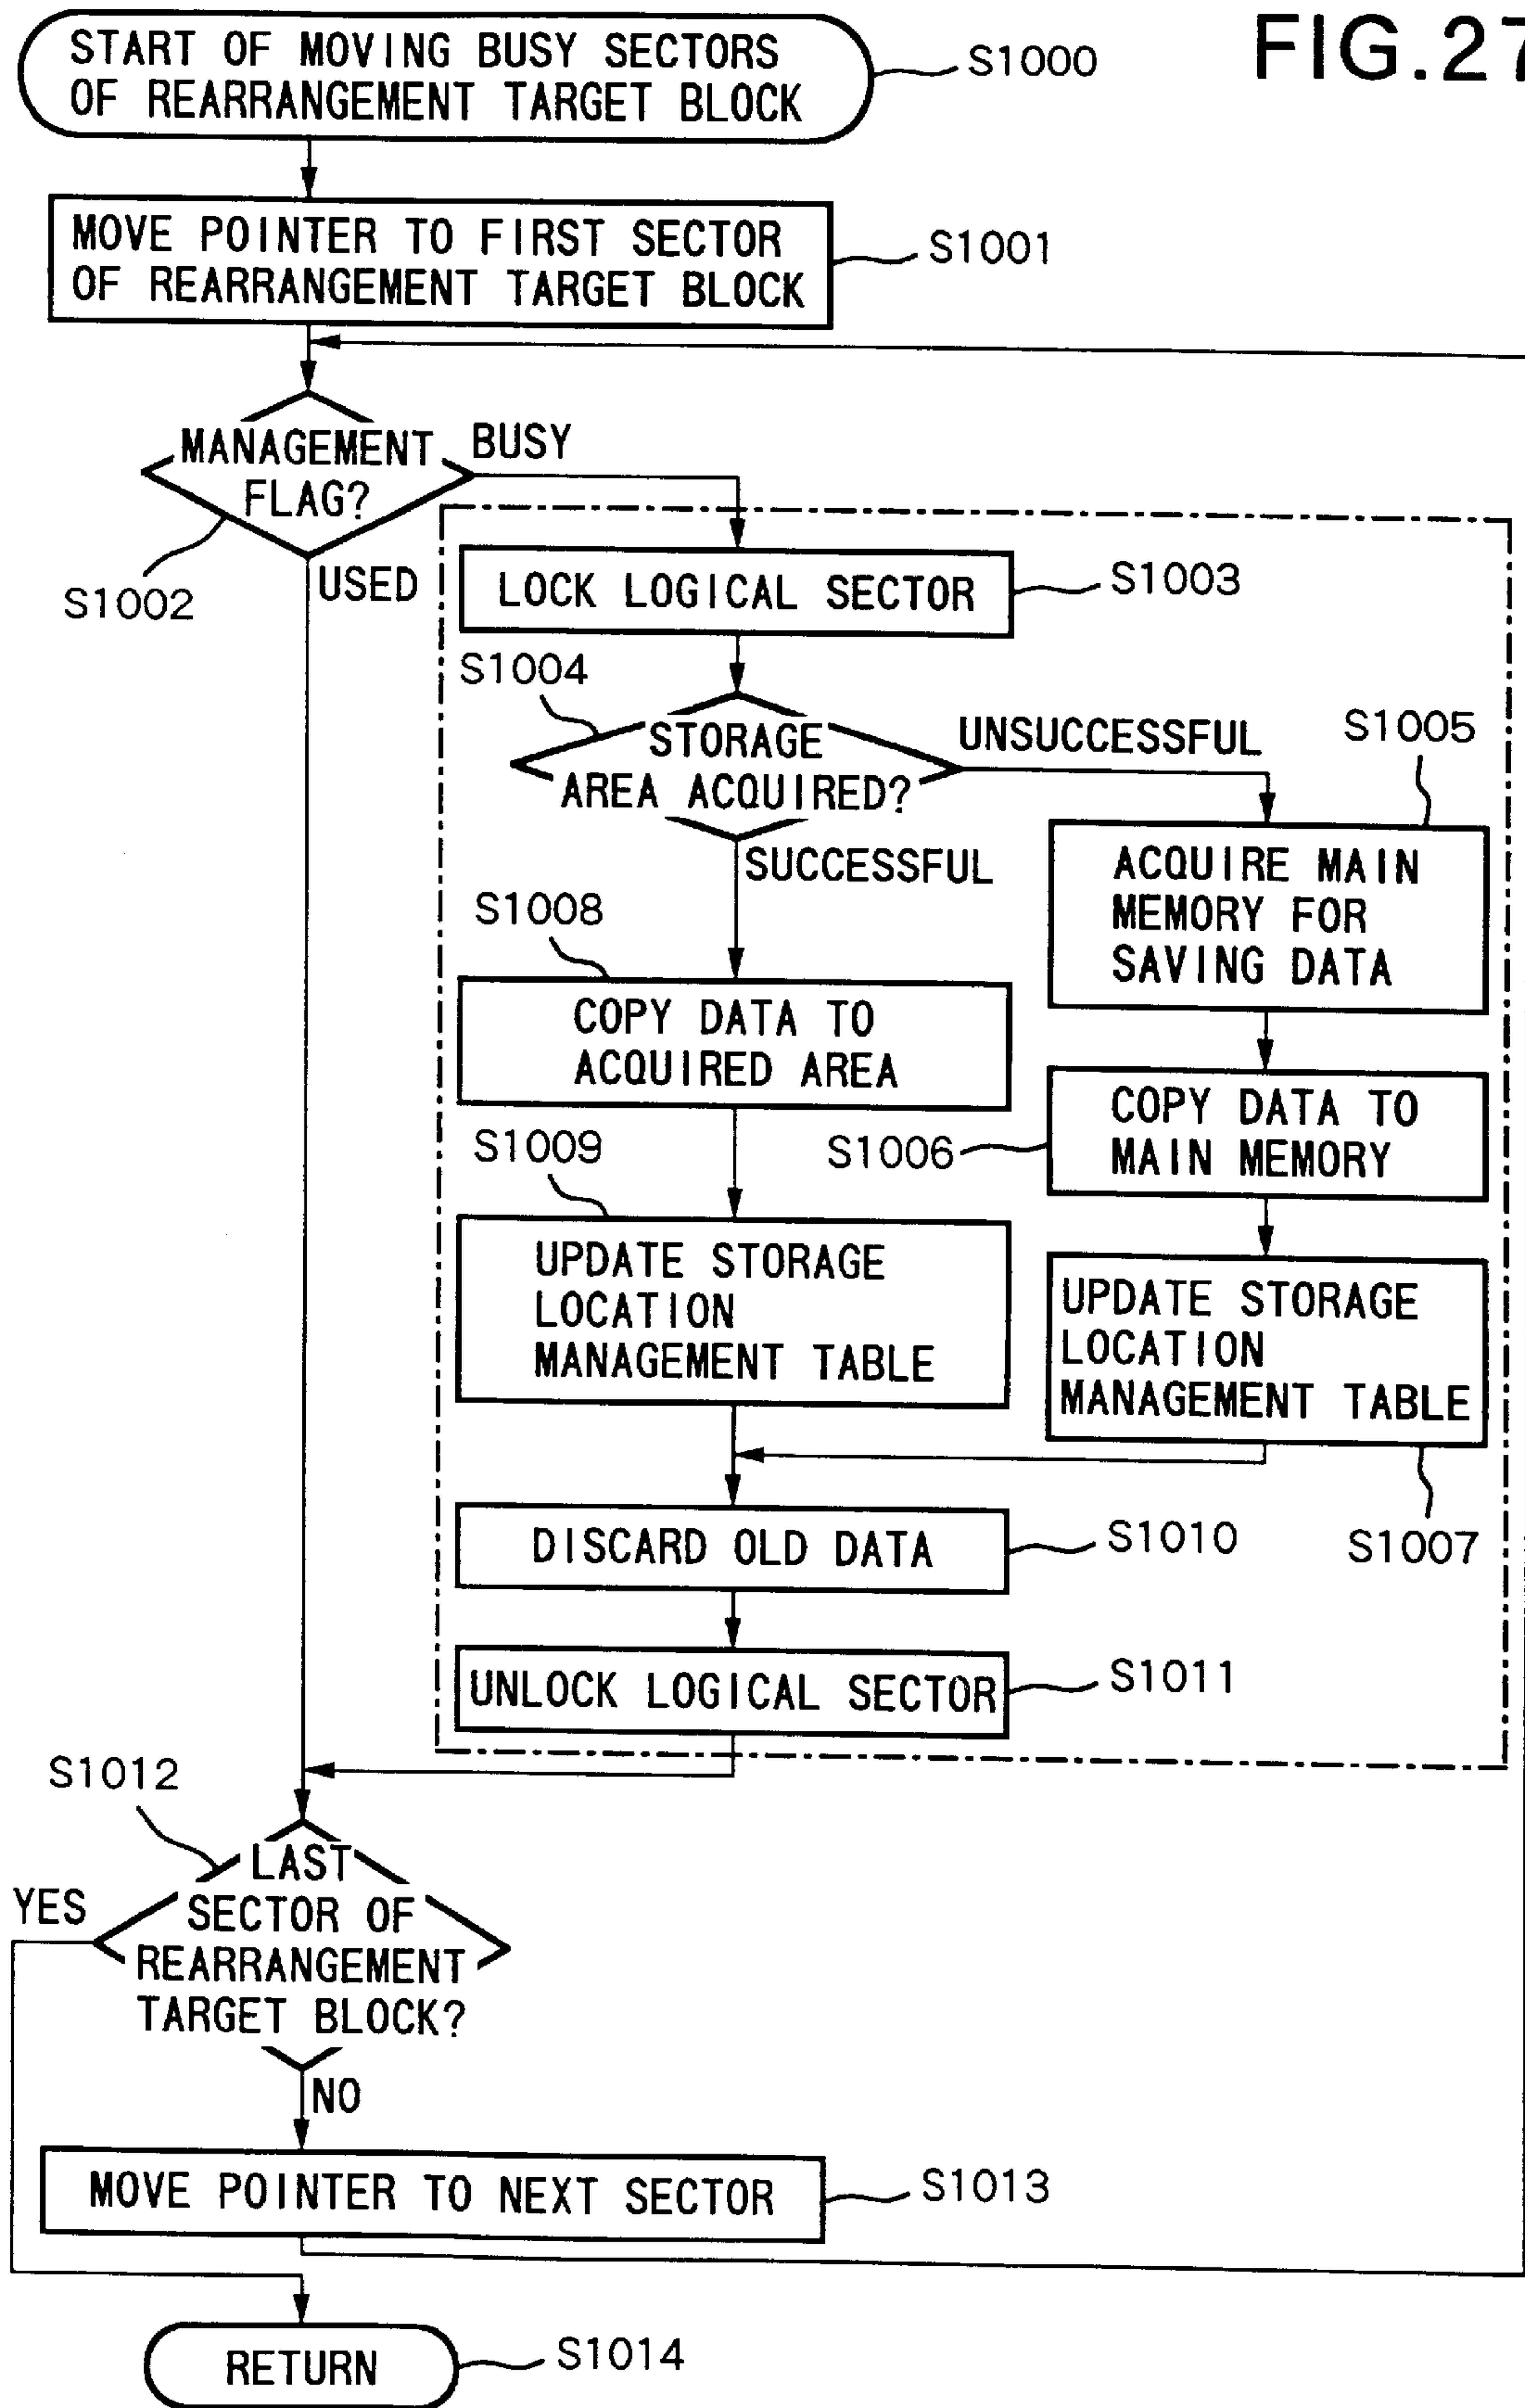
FIG.27

START OF MOVING BUSY SECTORS OF REARRANGEMENT TARGET BLOCK
S1000

MOVE POINTER TO FIRST SECTOR OF REARRANGEMENT TARGET BLOCK
S1001

MANAGEMENT FLAG?
S1002
BUSY
USED

LOCK LOGICAL SECTOR
S1003

S1004
STORAGE AREA ACQUIRED?
UNSUCCESSFUL
SUCCESSFUL

S1005
ACQUIRE MAIN MEMORY FOR SAVING DATA

S1008
COPY DATA TO ACQUIRED AREA

S1006
COPY DATA TO MAIN MEMORY

S1009
UPDATE STORAGE LOCATION MANAGEMENT TABLE

UPDATE STORAGE LOCATION MANAGEMENT TABLE
S1007

DISCARD OLD DATA
S1010

UNLOCK LOGICAL SECTOR
S1011

S1012
LAST SECTOR OF REARRANGEMENT TARGET BLOCK?
YES
NO

MOVE POINTER TO NEXT SECTOR
S1013

RETURN
S1014